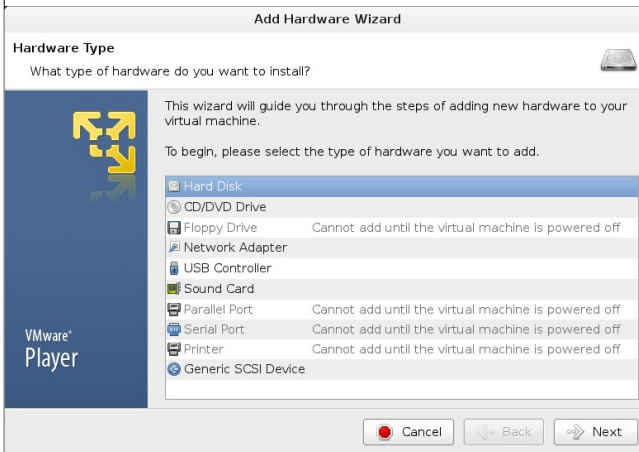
Add Hardware Wizard

Hardware Type

What type of hardware do you want to install?

This wizard will guide you through the steps of adding new hardware to your virtual machine.

To begin, please select the type of hardware you want to add.

| | |
|---|---|
| Hard Disk | |
| CD/DVD Drive | |
| Floppy Drive | Cannot add until the virtual machine is powered off |
| Network Adapter | |
| USB Controller | |
| Sound Card | |
| Parallel Port | Cannot add until the virtual machine is powered off |
| Serial Port | Cannot add until the virtual machine is powered off |
| Printer | Cannot add until the virtual machine is powered off |
| Generic SCSI Device | |

VMware® Player

Cancel Back Next